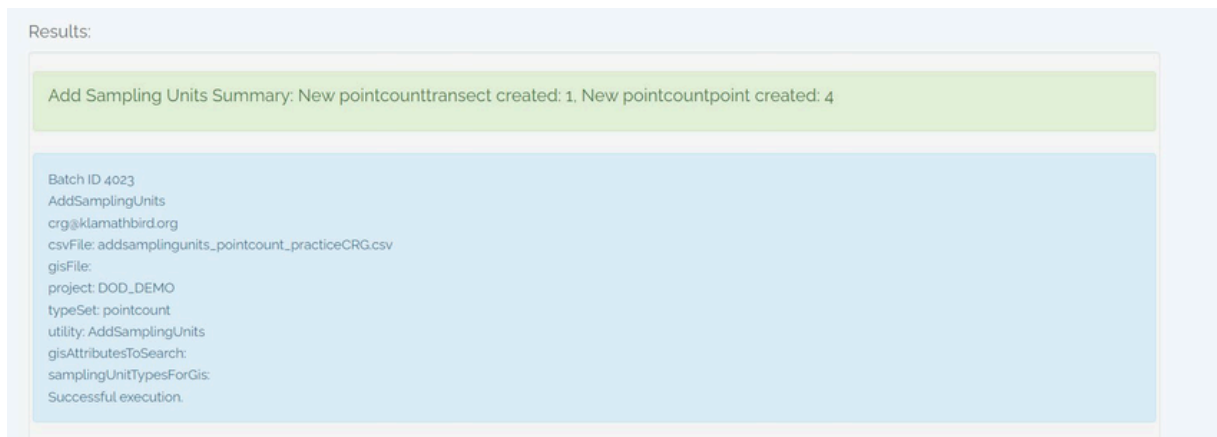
Results:

Add Sampling Units Summary: New pointcounttransect created: 1, New pointcountpoint created: 4

Batch ID 4023
AddSamplingUnits
crg@klamathbird.org
csvFile: addsamplingunits_pointcount_practiceCRG.csv
gisFile:
project: DOD_DEMO
typeSet: pointcount
utility: AddSamplingUnits
gisAttributesToSearch:
samplingUnitTypesForGis:
Successful execution.